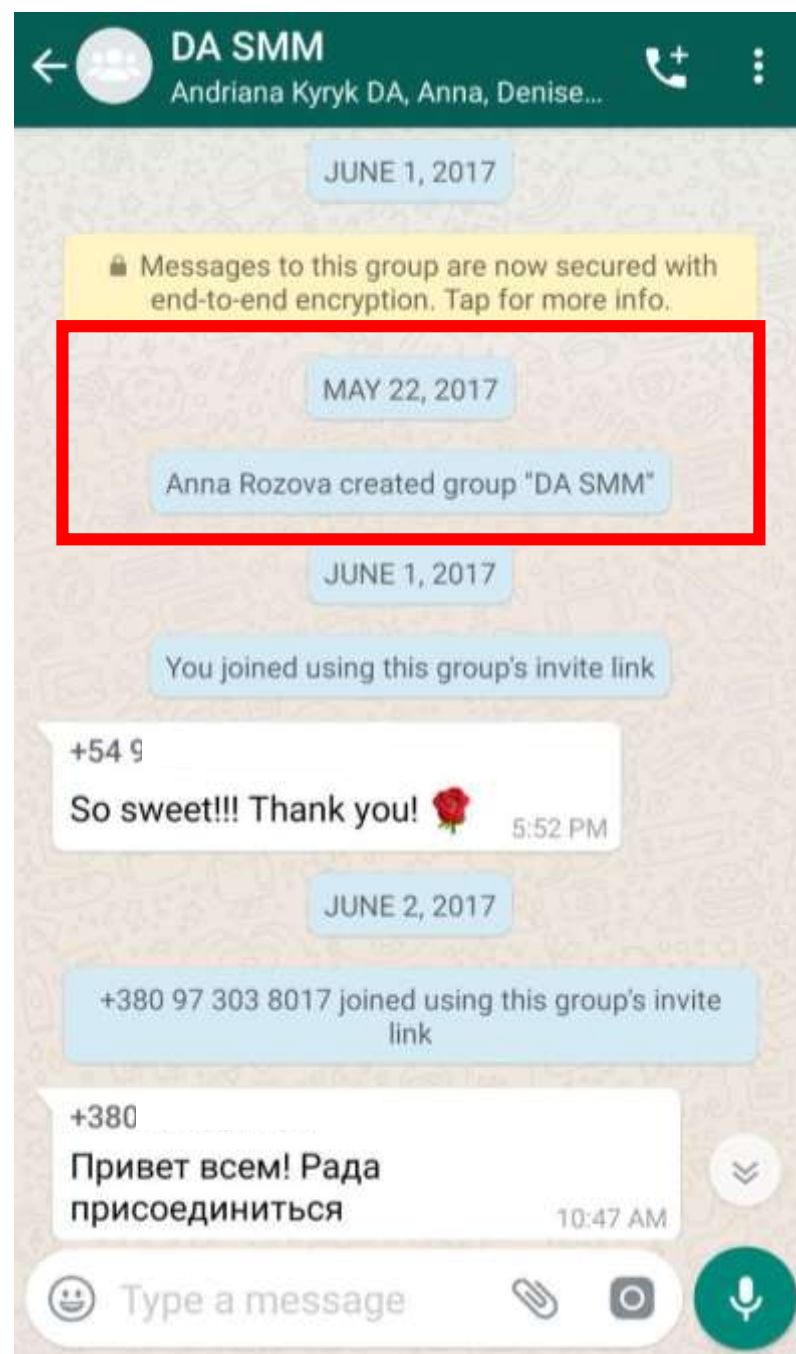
DA SMM
Andriana Kyryk DA, Anna, Denise...

JUNE 1, 2017

Messages to this group are now secured with end-to-end encryption. Tap for more info.

MAY 22, 2017

Anna Rozova created group "DA SMM"

JUNE 1, 2017

You joined using this group's invite link

+54 9

So sweet!!! Thank you! 5:52 PM

JUNE 2, 2017

+380 97 303 8017 joined using this group's invite link

+380

Привет всем! Рада присоединиться 10:47 AM

Type a message